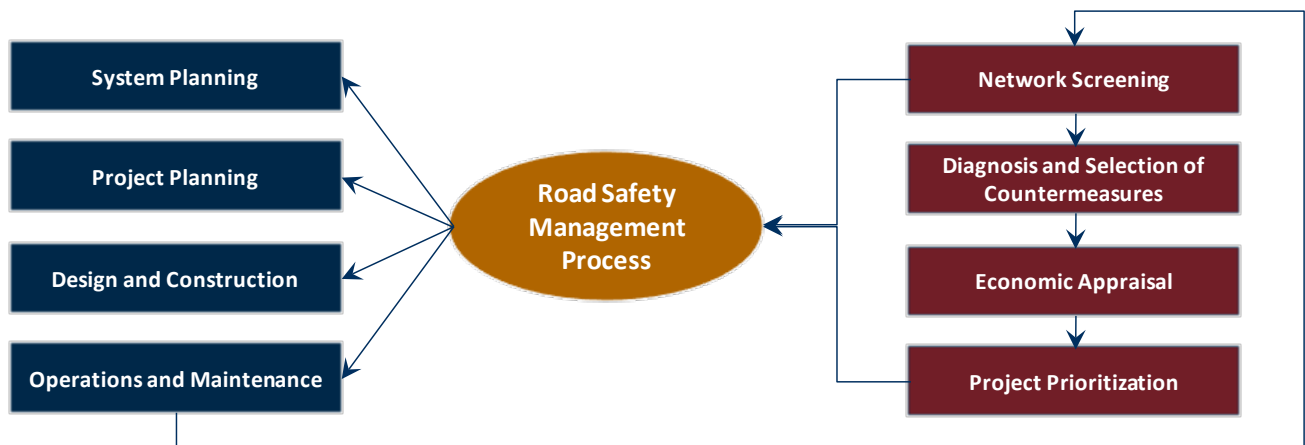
System Planning

Project Planning

Design and Construction

Operations and Maintenance

Road Safety Management Process

Network Screening

Diagnosis and Selection of Countermeasures

Economic Appraisal

Project Prioritization